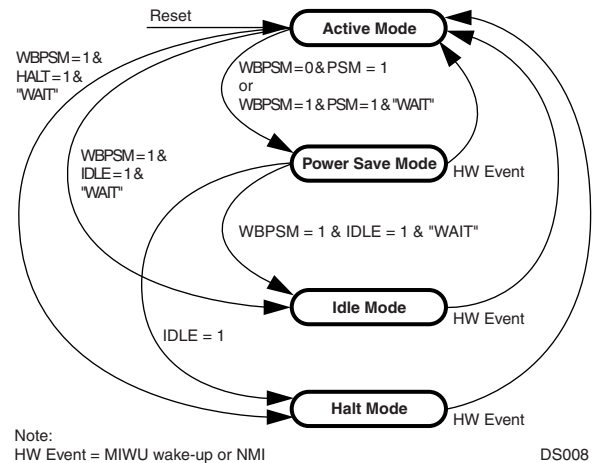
Reset

Active Mode

WBPSM = 1 & HALT = 1 & "WAIT"

WBPSM = 0 & PSM = 1 or WBPSM = 1 & PSM = 1 & "WAIT"

WBPSM = 1 & IDLE = 1 & "WAIT"

Power Save Mode

HW Event

WBPSM = 1 & IDLE = 1 & "WAIT"

Idle Mode

HW Event

IDLE = 1

Halt Mode

HW Event

Note:
HW Event = MIWU wake-up or NMI

DS008